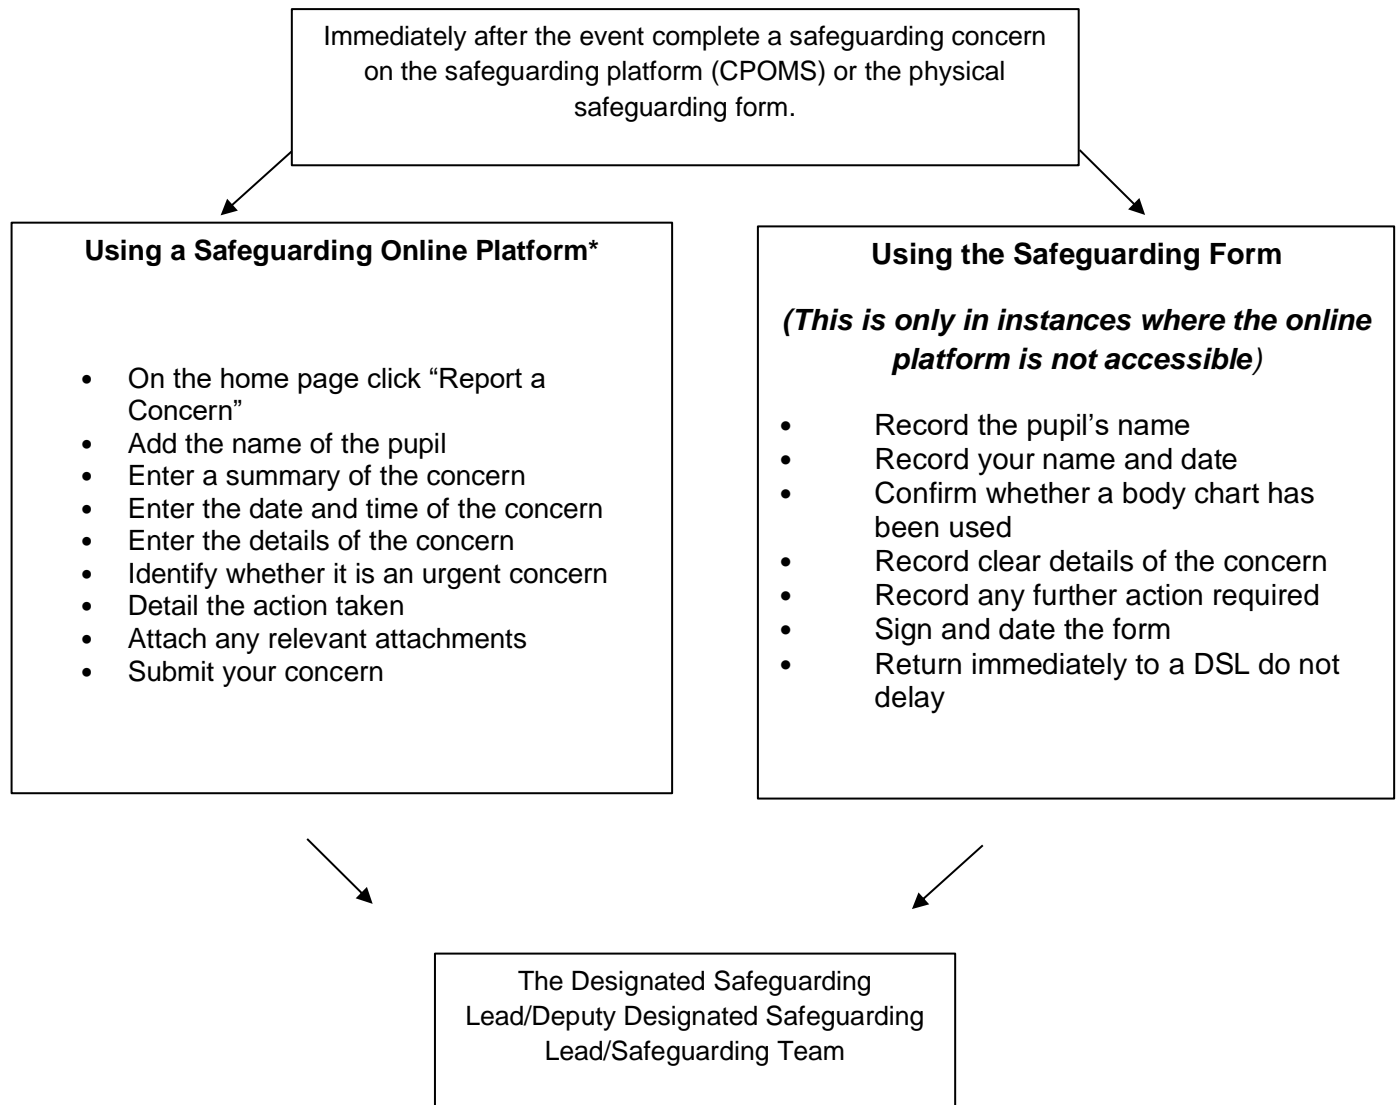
Immediately after the event complete a safeguarding concern on the safeguarding platform (CPOMS) or the physical safeguarding form.

**Using a Safeguarding Online Platform***

- On the home page click “Report a Concern”
- Add the name of the pupil
- Enter a summary of the concern
- Enter the date and time of the concern
- Enter the details of the concern
- Identify whether it is an urgent concern
- Detail the action taken
- Attach any relevant attachments
- Submit your concern

**Using the Safeguarding Form**

***(This is only in instances where the online platform is not accessible)***

- Record the pupil’s name
- Record your name and date
- Confirm whether a body chart has been used
- Record clear details of the concern
- Record any further action required
- Sign and date the form
- Return immediately to a DSL do not delay

The Designated Safeguarding Lead/Deputy Designated Safeguarding Lead/Safeguarding Team